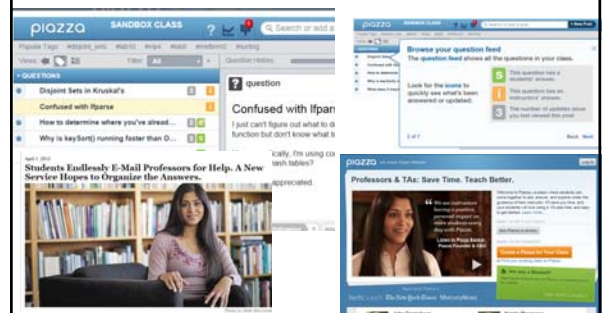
piazza SANDBOX CLASS

Search or add a

Popular Tags: #disjoint_sets #lab10 #mips #lab8 #endterm2 #sorting

Views: Filter: All

Question History

QUESTIONS

Disjoint Sets in Kruskal's

Confused with Ifparse

How to determine where you've alread...

Why is keySort() running faster than O...

question

Confused with Ifpars

I just can't figure out what to d function but don't know what t

...tically, I'm using co ...ash tables?

...appreciated.

April 7, 2013

Students Endlessly E-Mail Professors for Help. A New Service Hopes to Organize the Answers.

piazza SANDBOX CLASS

Browse your question feed

The question feed shows all the questions in your class.

Look for the icons to quickly see what's been answered or updated:

This question has a students' answer.

This question has an instructors' answer.

The number of updates since you last viewed this post

Back Next

piazza

Professors & TAs: Save Time. Teach Better.

Listen to Pooja Sankar, Piazza Founder & CEO

Create a Piazza for Your Class

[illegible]